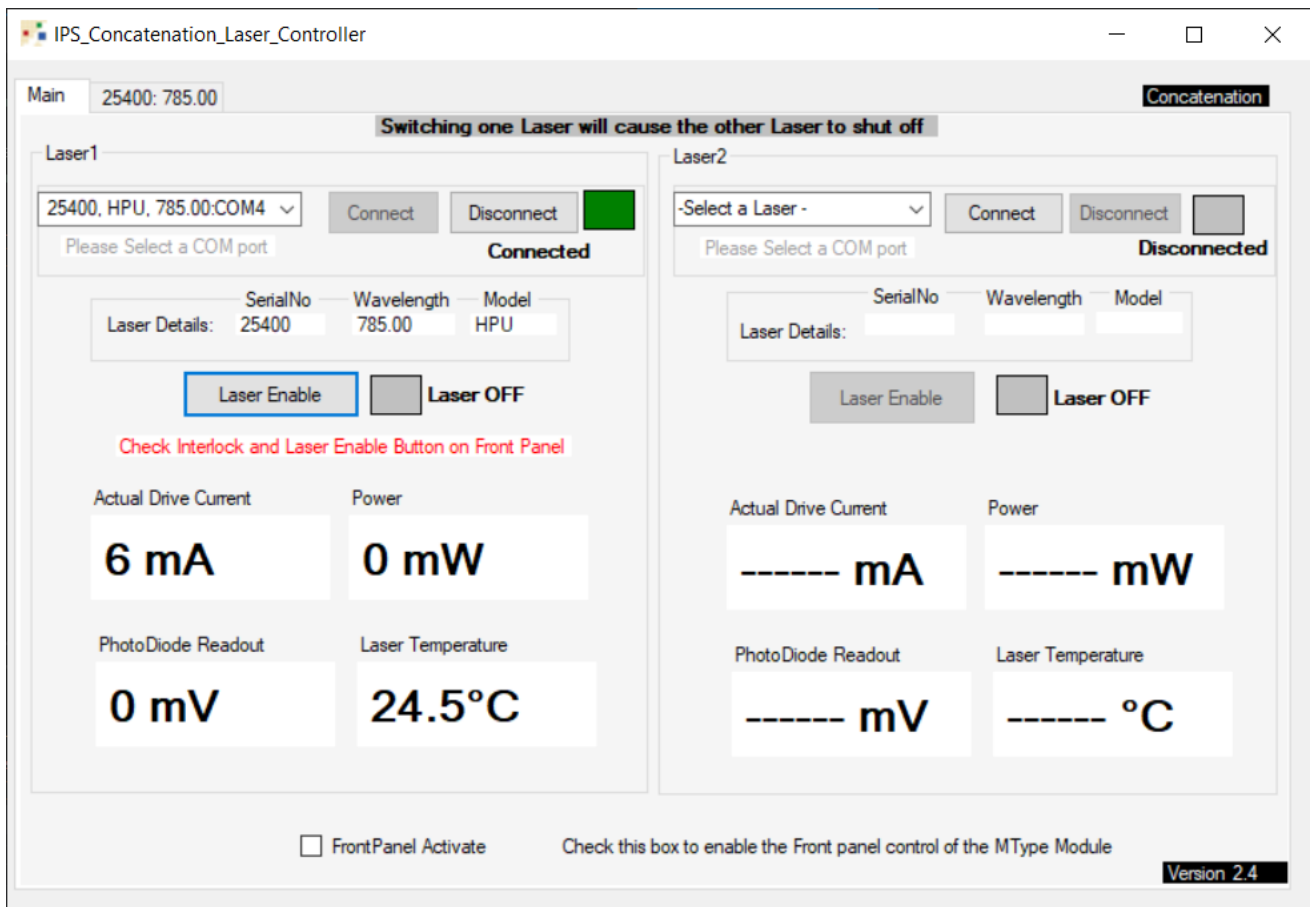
IPS_Concatenation_Laser_Controller

Main
25400: 785.00
Concatenation

Switching one Laser will cause the other Laser to shut off

Laser1
25400, HPU, 785.00:COM4
Connect
Disconnect
Please Select a COM port
Connected

Laser Details:
SerialNo
25400
Wavelength
785.00
Model
HPU

Laser Enable
Laser OFF
Check Interlock and Laser Enable Button on Front Panel

Actual Drive Current
6 mA
Power
0 mW
PhotoDiode Readout
0 mV
Laser Temperature
24.5°C

Laser2
-Select a Laser -
Connect
Disconnect
Please Select a COM port
Disconnected

Laser Details:
SerialNo
Wavelength
Model

Laser Enable
Laser OFF

Actual Drive Current
------ mA
Power
------ mW
PhotoDiode Readout
------ mV
Laser Temperature
------ °C

FrontPanel Activate
Check this box to enable the Front panel control of the MType Module
Version 2.4